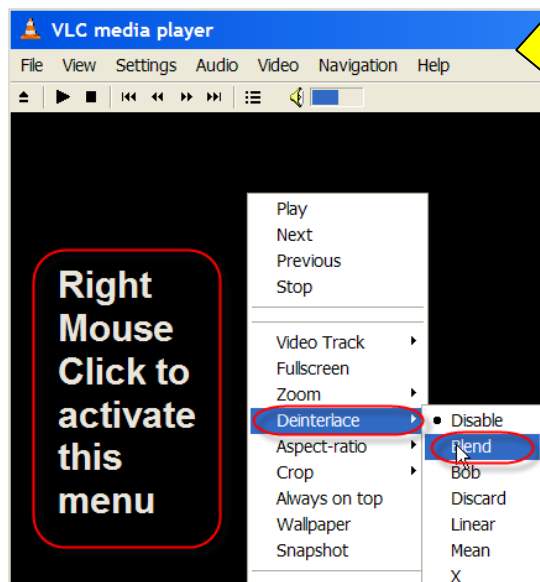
VLC media player

File View Settings Audio Video Navigation Help

Right Mouse Click to activate this menu

Play
Next
Previous
Stop

Video Track
Fullscreen
Zoom
Deinterlace
Aspect-ratio
Crop
Always on top
Wallpaper
Snapshot

Disable
Blend
Bob
Discard
Linear
Mean
X